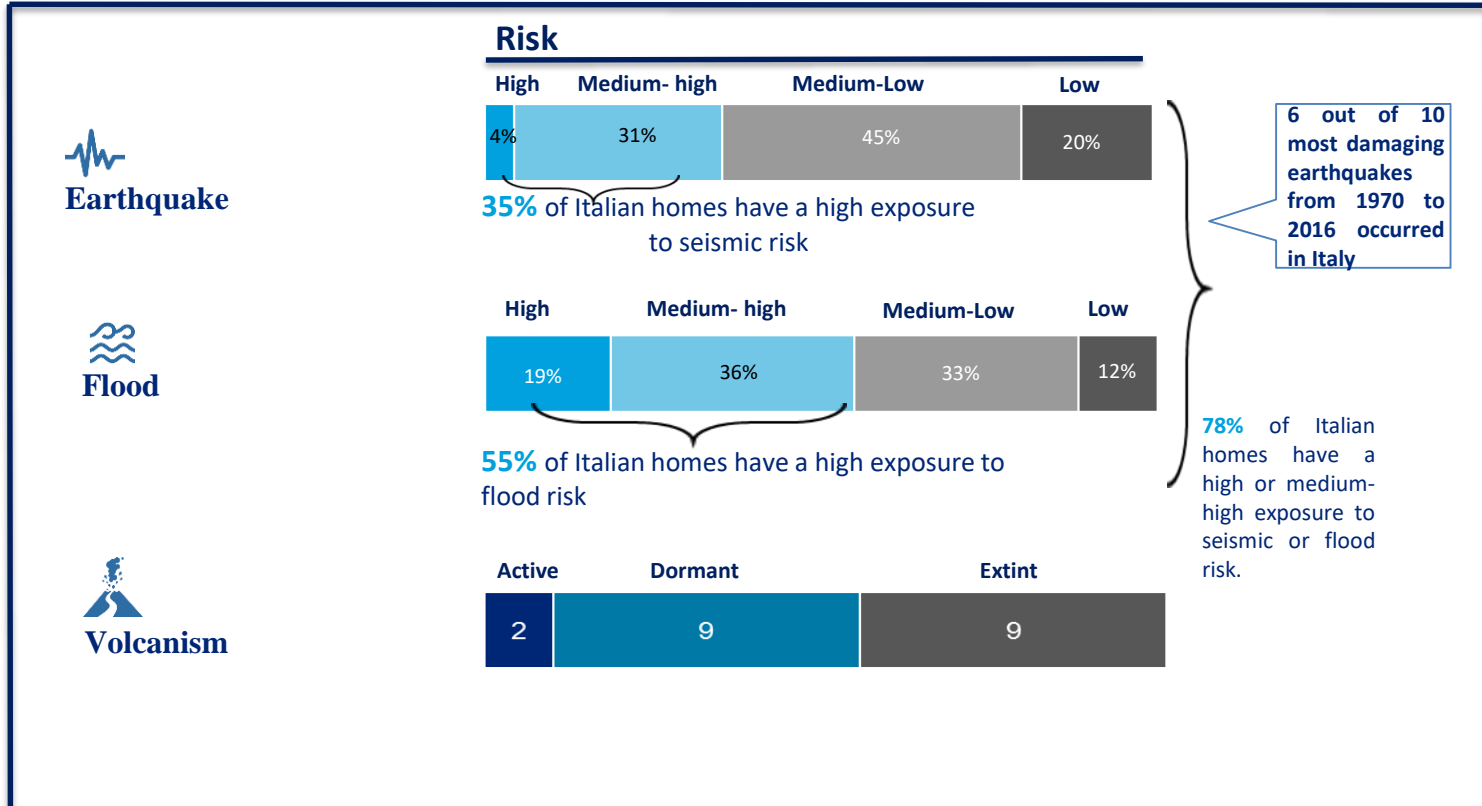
Risk

Earthquake

| High | Medium- high | Medium-Low | Low |
|---|---|---|---|
| 4% | 31% | 45% | 20% |

35% of Italian homes have a high exposure to seismic risk

6 out of 10 most damaging earthquakes from 1970 to 2016 occurred in Italy

Flood

| High | Medium- high | Medium-Low | Low |
|---|---|---|---|
| 19% | 36% | 33% | 12% |

55% of Italian homes have a high exposure to flood risk

78% of Italian homes have a high or medium-high exposure to seismic or flood risk.

Volcanism

| Active | Dormant | Extint |
|---|---|---|
| 2 | 9 | 9 |